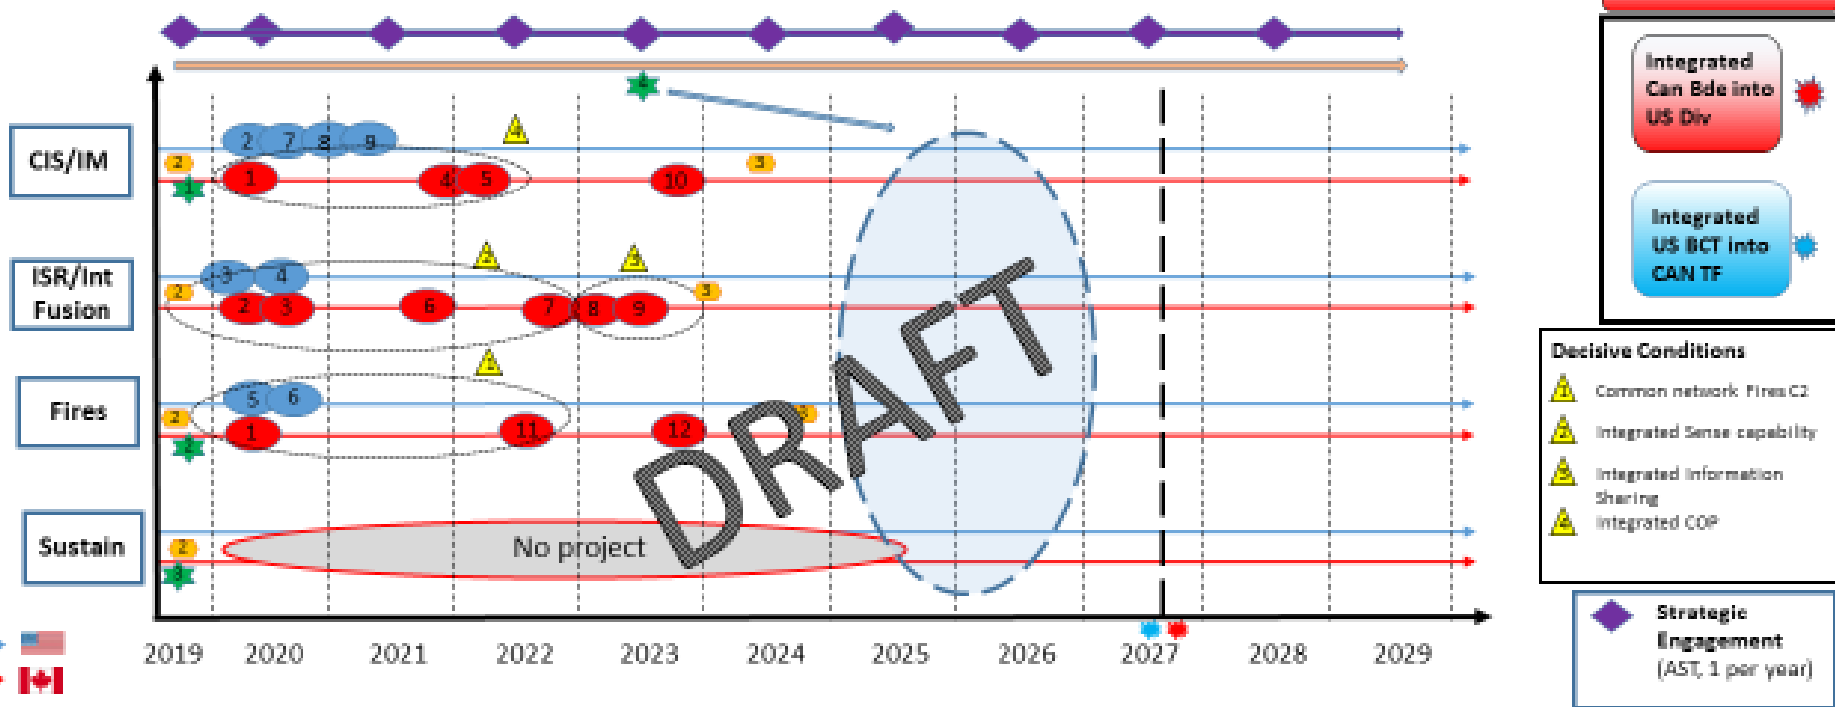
CIS/IM
ISR/Int Fusion
Fires
Sustain

4
2 7 8 9
4
2
1
1 4 5 10
3

2
2
3 4
3
2 3 6 7 8 9
3

2
5 6
2
1 11 12
3

2
3
No project

DRAFT

2019 2020 2021 2022 2023 2024 2025 2026 2027 2028 2029

Integrated Can Bde into US Div

Integrated US BCT into CAN TF

Decisive Conditions
1 Common network Fires C2
2 Integrated Sense capability
3 Integrated Information Sharing
4 Integrated COP

Strategic Engagement (AST, 1 per year)